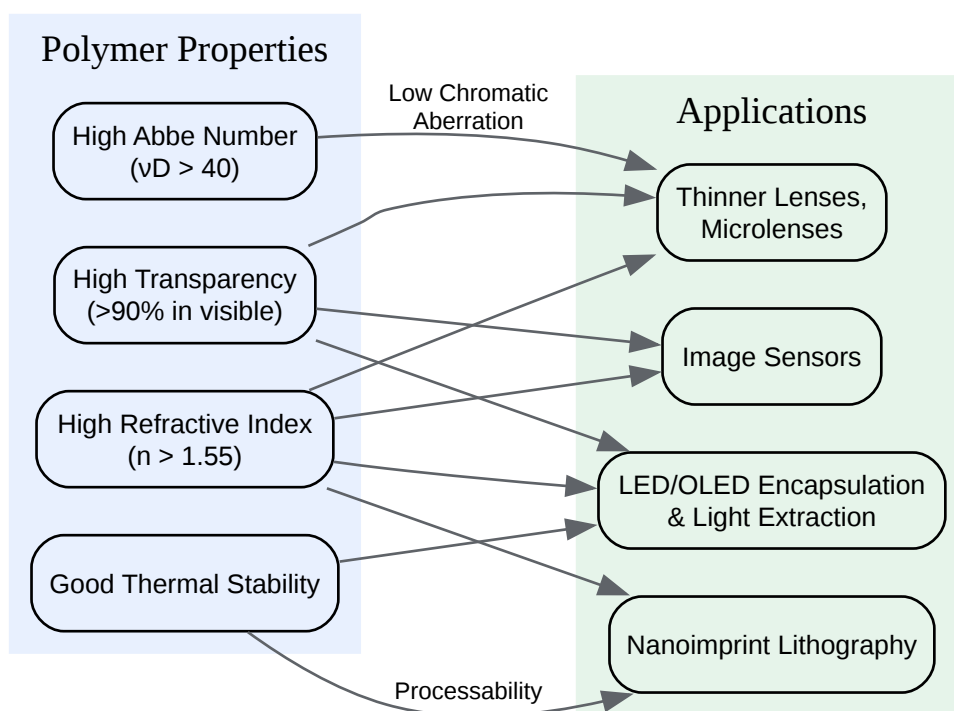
Polymer Properties

High Abbe Number (νD > 40)

High Transparency (>90% in visible)

High Refractive Index (n > 1.55)

Good Thermal Stability

Low Chromatic Aberration

Processability

Applications

Thinner Lenses, Microlenses

Image Sensors

LED/OLED Encapsulation & Light Extraction

Nanoimprint Lithography